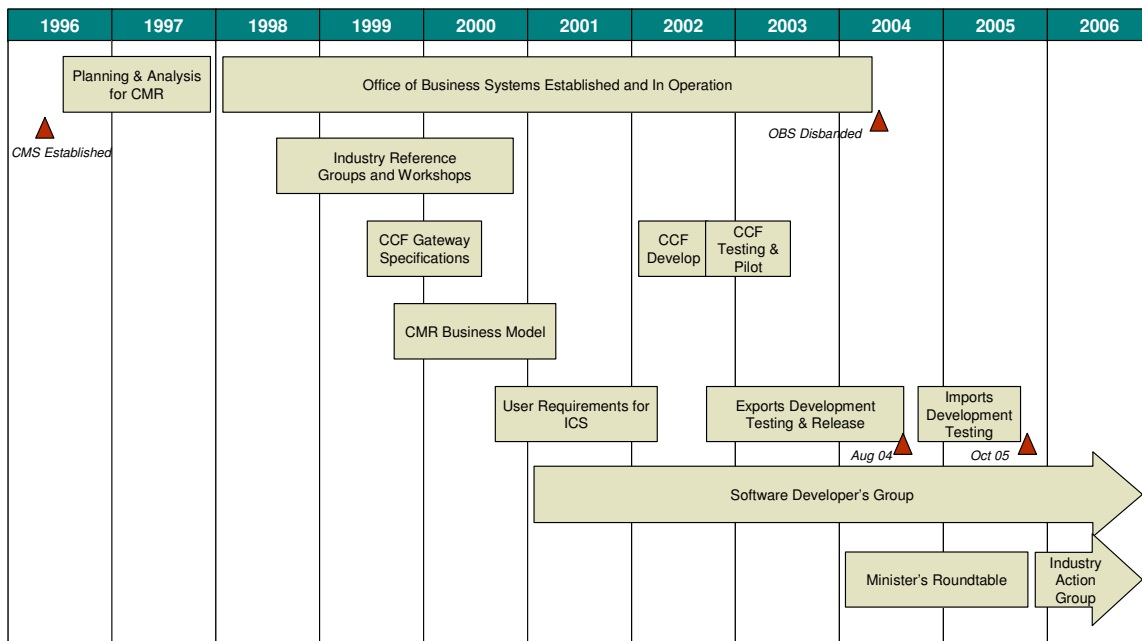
| 1996 | 1997 | 1998 | 1999 | 2000 | 2001 | 2002 | 2003 | 2004 | 2005 | 2006 |
|---|---|---|---|---|---|---|---|---|---|---|

Planning & Analysis for CMR

Office of Business Systems Established and In Operation

CMS Established

OBS Disbanded

Industry Reference Groups and Workshops

CCF Gateway Specifications

CCF Develop

CCF Testing & Pilot

CMR Business Model

User Requirements for ICS

Exports Development Testing & Release

Imports Development Testing

Aug 04

Oct 05

Software Developer's Group

Minister's Roundtable

Industry Action Group